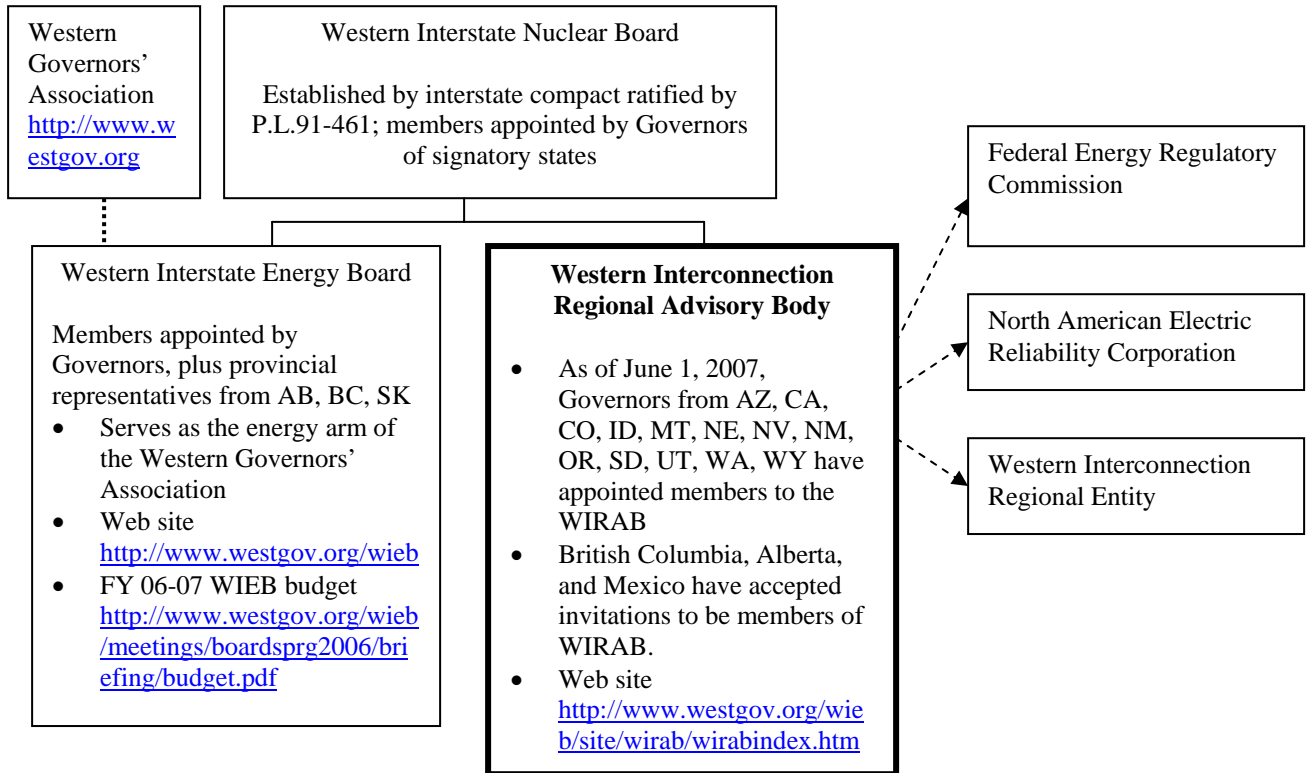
Western Governors' Association http://www.westgov.org

Western Interstate Nuclear Board

Established by interstate compact ratified by P.L.91-461; members appointed by Governors of signatory states

Federal Energy Regulatory Commission

Western Interstate Energy Board

Members appointed by Governors, plus provincial representatives from AB, BC, SK

- Serves as the energy arm of the Western Governors' Association
- Web site http://www.westgov.org/wieb
- FY 06-07 WIEB budget http://www.westgov.org/wieb/meetings/boardsprg2006/briefing/budget.pdf

**Western Interconnection Regional Advisory Body**

- As of June 1, 2007, Governors from AZ, CA, CO, ID, MT, NE, NV, NM, OR, SD, UT, WA, WY have appointed members to the WIRAB
- British Columbia, Alberta, and Mexico have accepted invitations to be members of WIRAB.
- Web site http://www.westgov.org/wieb/site/wirab/wirabindex.htm

North American Electric Reliability Corporation

Western Interconnection Regional Entity